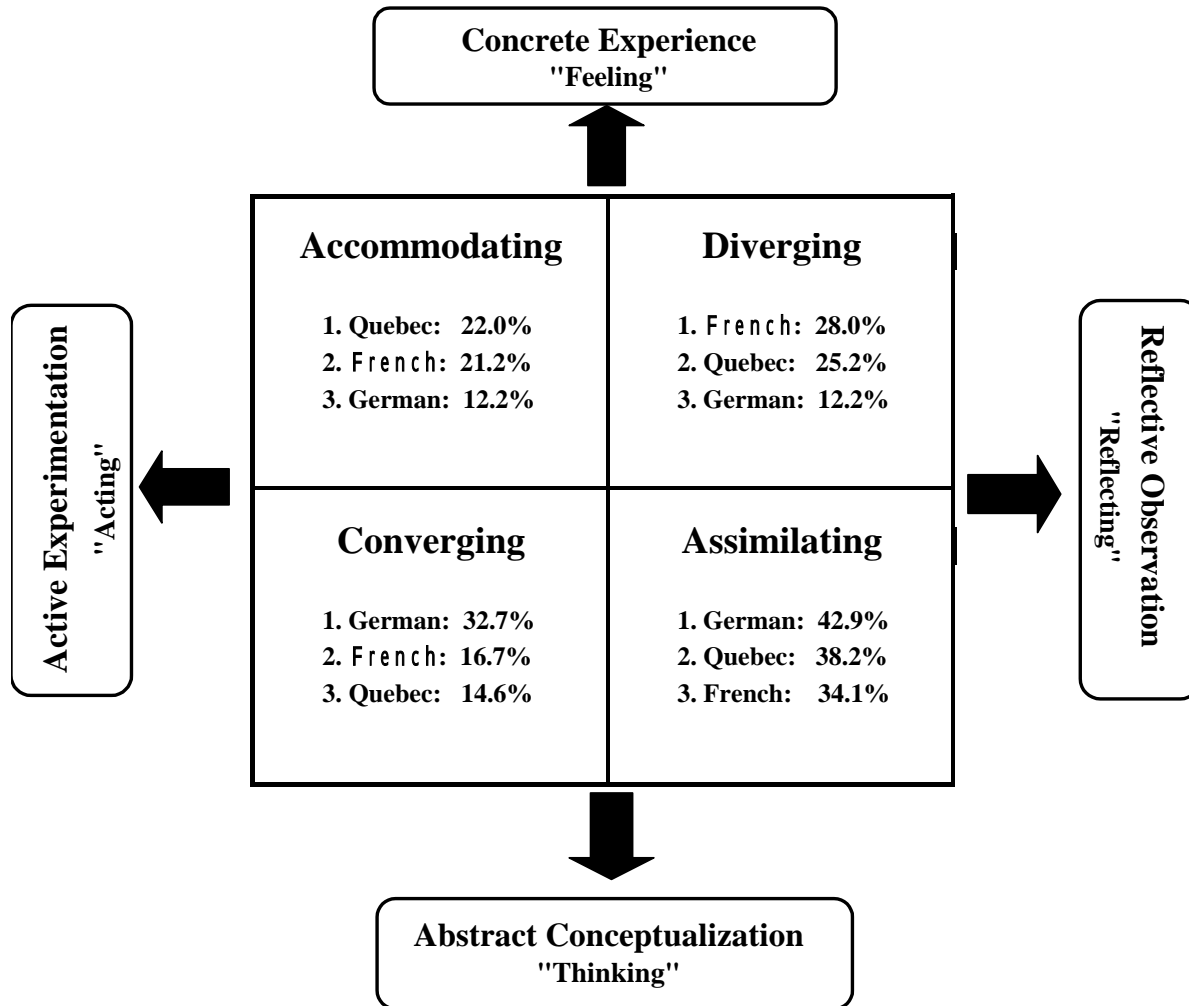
Concrete Experience
"Feeling"

Accommodating

1. Quebec: 22.0%
2. French: 21.2%
3. German: 12.2%

Diverging

1. French: 28.0%
2. Quebec: 25.2%
3. German: 12.2%

Active Experimentation
"Acting"

Reflective Observation
"Reflecting"

Converging

1. German: 32.7%
2. French: 16.7%
3. Quebec: 14.6%

Assimilating

1. German: 42.9%
2. Quebec: 38.2%
3. French: 34.1%

Abstract Conceptualization
"Thinking"